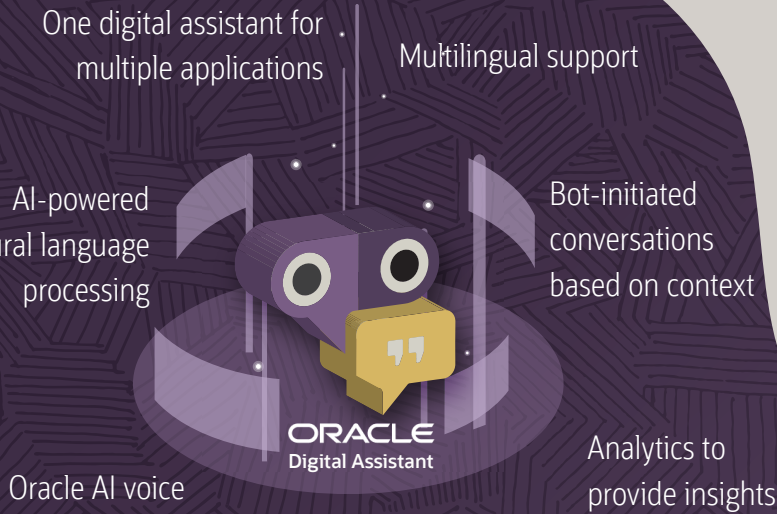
One digital assistant for multiple applications

Multilingual support

AI-powered
ural language
processing

Bot-initiated conversations based on context

ORACLE
Digital Assistant

Oracle AI voice

Analytics to provide insights